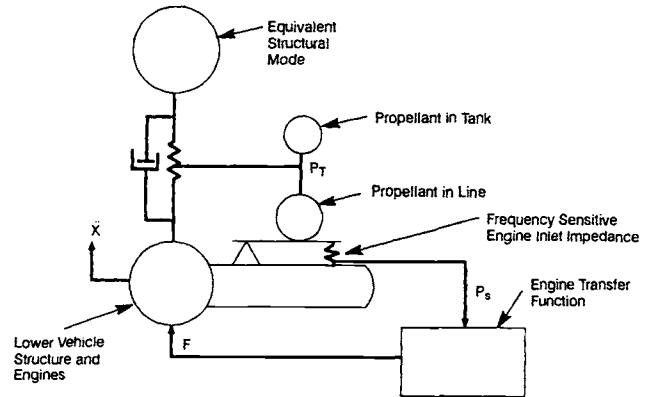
Equivalent Structural Mode

Propellant in Tank

$P_T$

Propellant in Line

Frequency Sensitive Engine Inlet Impedance

$\ddot{X}$

$P_s$

Engine Transfer Function

Lower Vehicle Structure and Engines

F